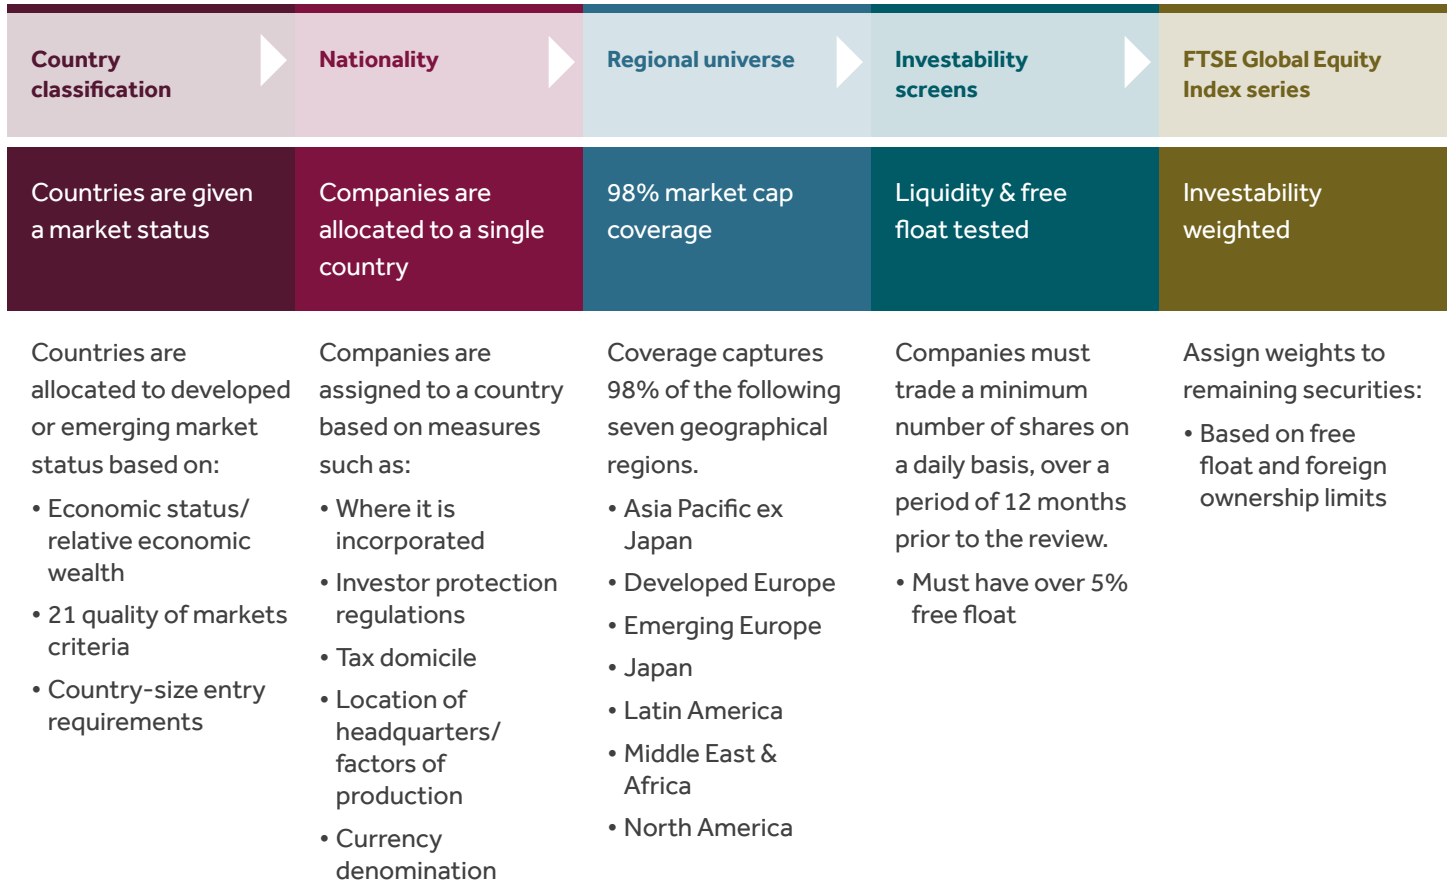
Country classification

Nationality

Regional universe

Investability screens

FTSE Global Equity Index series

Countries are given a market status

Companies are allocated to a single country

98% market cap coverage

Liquidity & free float tested

Investability weighted

Countries are allocated to developed or emerging market status based on:

• Economic status/ relative economic wealth
• 21 quality of markets criteria
• Country-size entry requirements

Companies are assigned to a country based on measures such as:

• Where it is incorporated
• Investor protection regulations
• Tax domicile
• Location of headquarters/ factors of production
• Currency denomination

Coverage captures 98% of the following seven geographical regions.

• Asia Pacific ex Japan
• Developed Europe
• Emerging Europe
• Japan
• Latin America
• Middle East & Africa
• North America

Companies must trade a minimum number of shares on a daily basis, over a period of 12 months prior to the review.

• Must have over 5% free float

Assign weights to remaining securities:

• Based on free float and foreign ownership limits